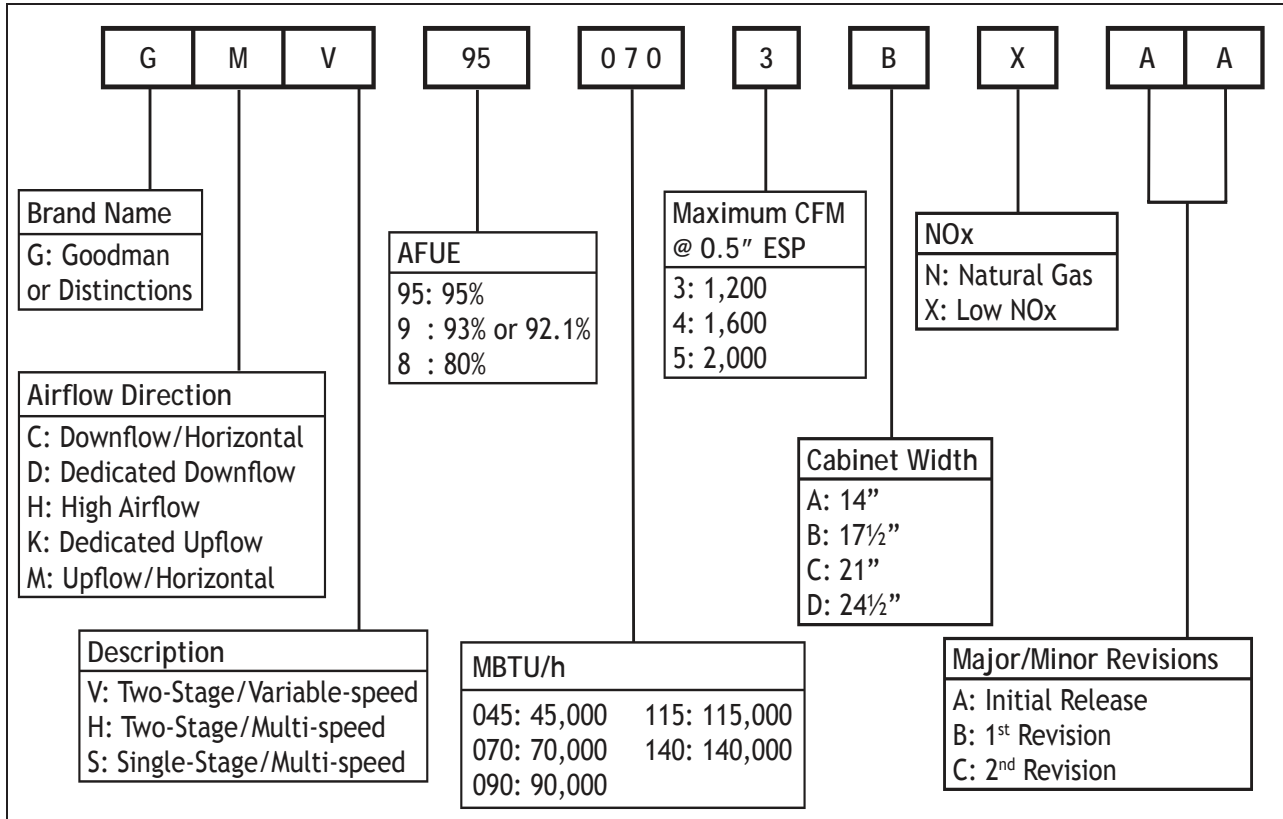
G M V 95 0 7 0 3 B X A A

Brand Name
G: Goodman or Distinctions

AFUE
95: 95%
9 : 93% or 92.1%
8 : 80%

Maximum CFM @ 0.5″ ESP
3: 1,200
4: 1,600
5: 2,000

NOx
N: Natural Gas
X: Low NOx

Airflow Direction
C: Downflow/Horizontal
D: Dedicated Downflow
H: High Airflow
K: Dedicated Upflow
M: Upflow/Horizontal

Cabinet Width
A: 14"
B: 17½"
C: 21"
D: 24½"

Description
V: Two-Stage/Variable-speed
H: Two-Stage/Multi-speed
S: Single-Stage/Multi-speed

MBTU/h
045: 45,000
070: 70,000
090: 90,000
115: 115,000
140: 140,000

Major/Minor Revisions
A: Initial Release
B: 1$^{st}$ Revision
C: 2$^{nd}$ Revision